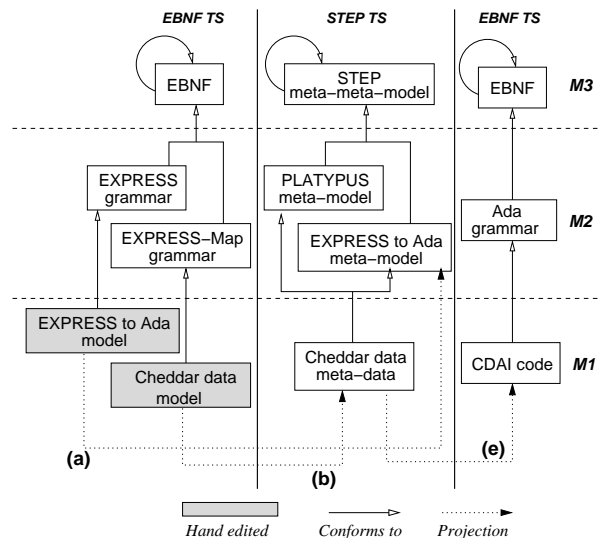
EBNF TS

STEP TS

EBNF TS

EBNF

STEP meta–meta–model

EBNF

M3

EXPRESS grammar

EXPRESS–Map grammar

PLATYPUS meta–model

EXPRESS to Ada meta–model

Ada grammar

M2

EXPRESS to Ada model

Cheddar data model

Cheddar data meta–data

CDAI code

M1

(a)

(b)

(e)

Hand edited

Conforms to

Projection